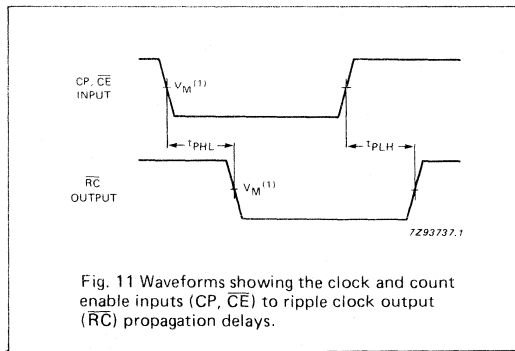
CP, $\overline{CE}$
INPUT

$V_M^{(1)}$

$t_{PHL}$

$t_{PLH}$

$\overline{RC}$
OUTPUT

$V_M^{(1)}$

7Z93737.1

Fig. 11 Waveforms showing the clock and count enable inputs (CP, $\overline{CE}$) to ripple clock output ($\overline{RC}$) propagation delays.